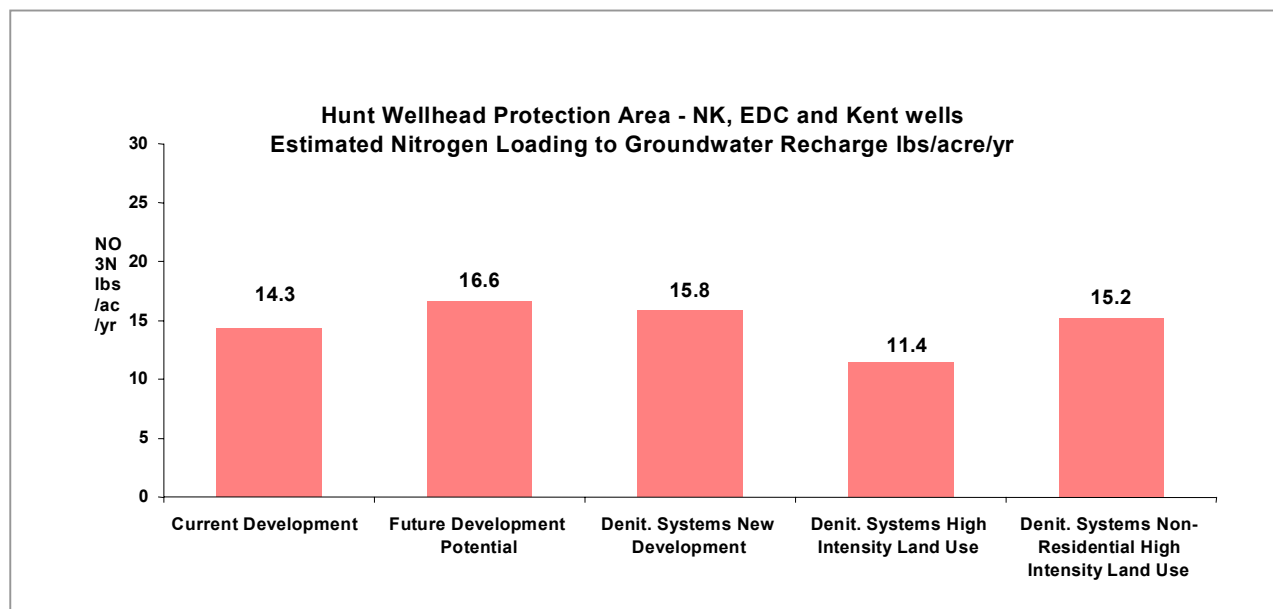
Hunt Wellhead Protection Area - NK, EDC and Kent wells
Estimated Nitrogen Loading to Groundwater Recharge lbs/acre/yr

NO 3N lbs /ac /yr

30
25
20
15
10
5
0

14.3
16.6
15.8
11.4
15.2

Current Development
Future Development Potential
Denit. Systems New Development
Denit. Systems High Intensity Land Use
Denit. Systems Non-Residential High Intensity Land Use